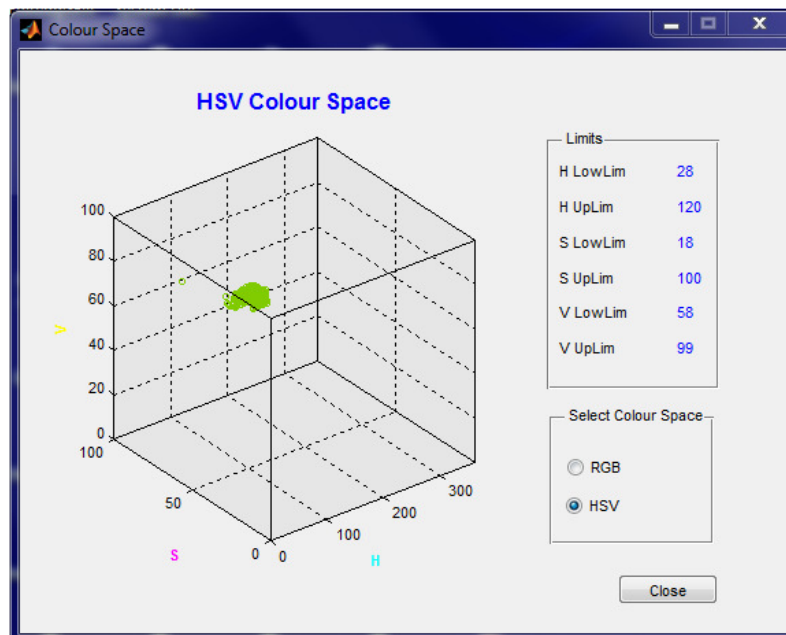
Colour Space

HSV Colour Space

100
80
60
40
20
0
V

100
50
0
S

0
100
200
300
H

Limits

| | |
|---|---|
| H LowLim | 28 |
| H UpLim | 120 |
| S LowLim | 18 |
| S UpLim | 100 |
| V LowLim | 58 |
| V UpLim | 99 |

Select Colour Space

RGB

HSV

Close